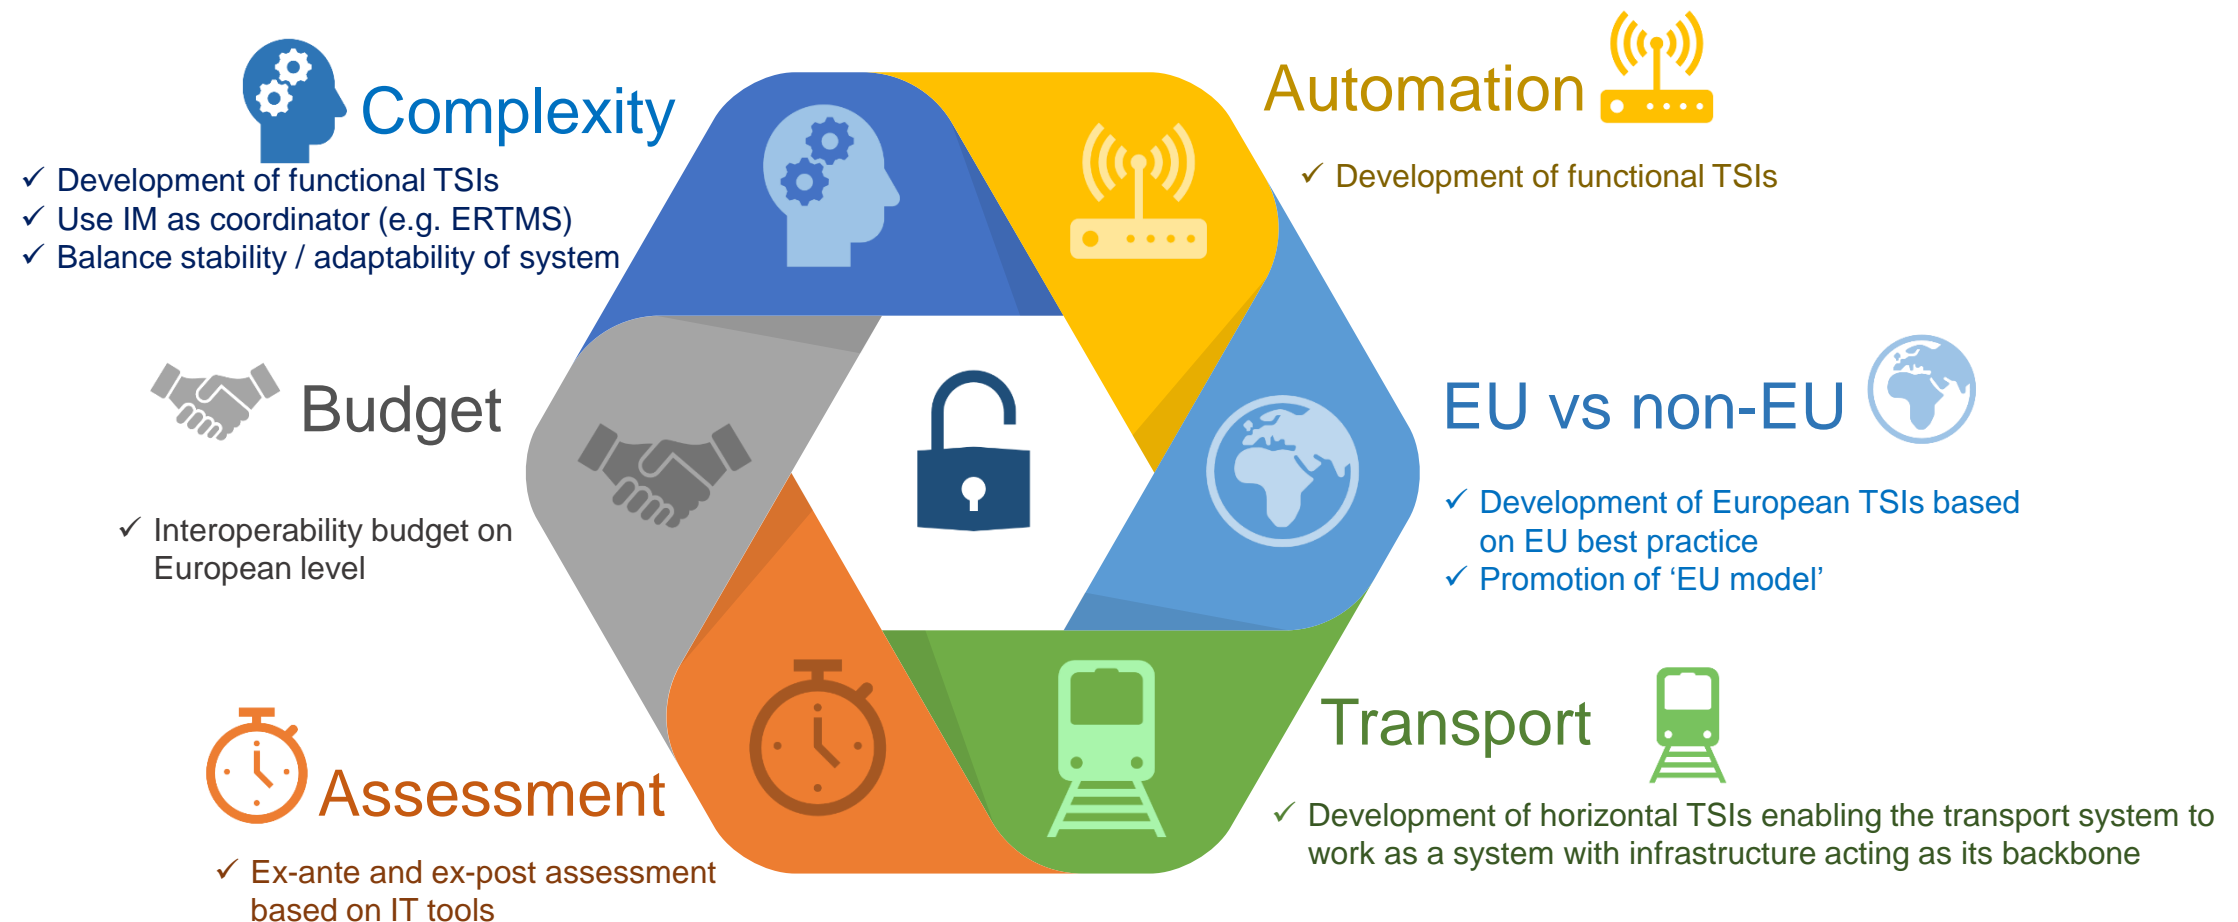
Complexity

✓ Development of functional TSIs
✓ Use IM as coordinator (e.g. ERTMS)
✓ Balance stability / adaptability of system

Automation

✓ Development of functional TSIs

Budget

✓ Interoperability budget on European level

EU vs non-EU

✓ Development of European TSIs based on EU best practice
✓ Promotion of ‘EU model’

Transport

✓ Development of horizontal TSIs enabling the transport system to work as a system with infrastructure acting as its backbone

Assessment

✓ Ex-ante and ex-post assessment based on IT tools